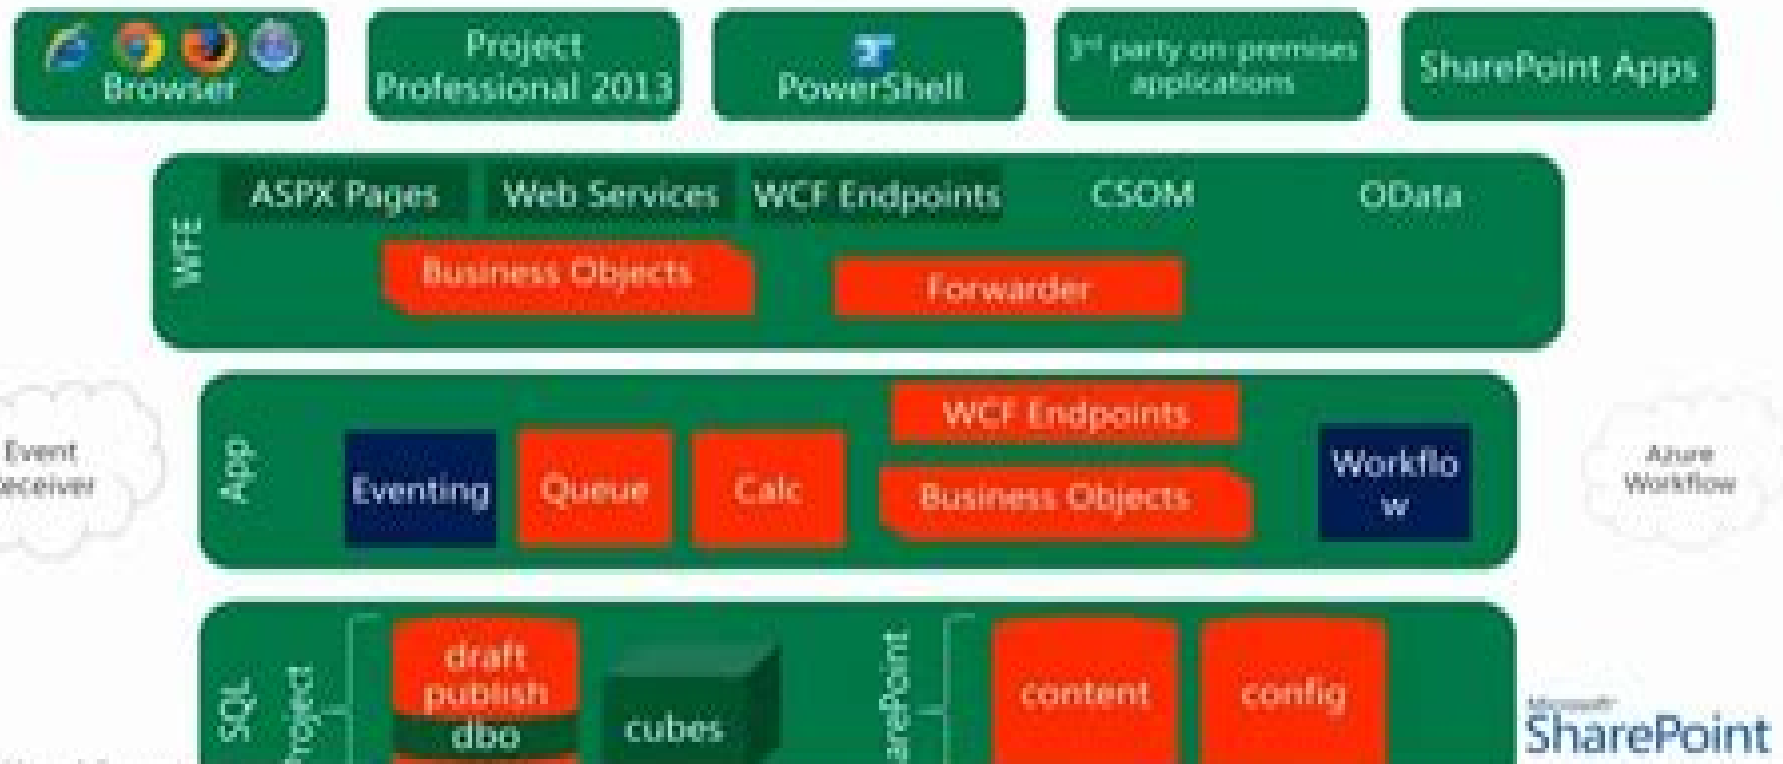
Browser

Project Professional 2013

PowerShell

3rd party on-premises applications

SharePoint Apps

WFE

ASPX Pages

Web Services

WCF Endpoints

CSOM

OData

Business Objects

Forwarder

Event Receiver

App

WCF Endpoints

Eventing

Queue

Calc

Business Objects

Workflow

Azure Workflow

SQL

Project

draft

publish

dbo

cubes

SharePoint

content

config

Microsoft SharePoint